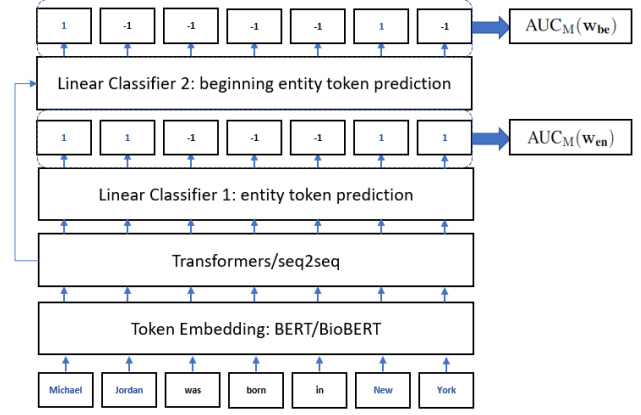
1 -1 -1 -1 -1 1 -1

$\mathrm{AUC}_{\mathrm{M}}(\mathbf{w_{be}})$

Linear Classifier 2: beginning entity token prediction

1 1 -1 -1 -1 1 1

$\mathrm{AUC}_{\mathrm{M}}(\mathbf{w_{en}})$

Linear Classifier 1: entity token prediction

Transformers/seq2seq

Token Embedding: BERT/BioBERT

Michael Jordan was born in New York